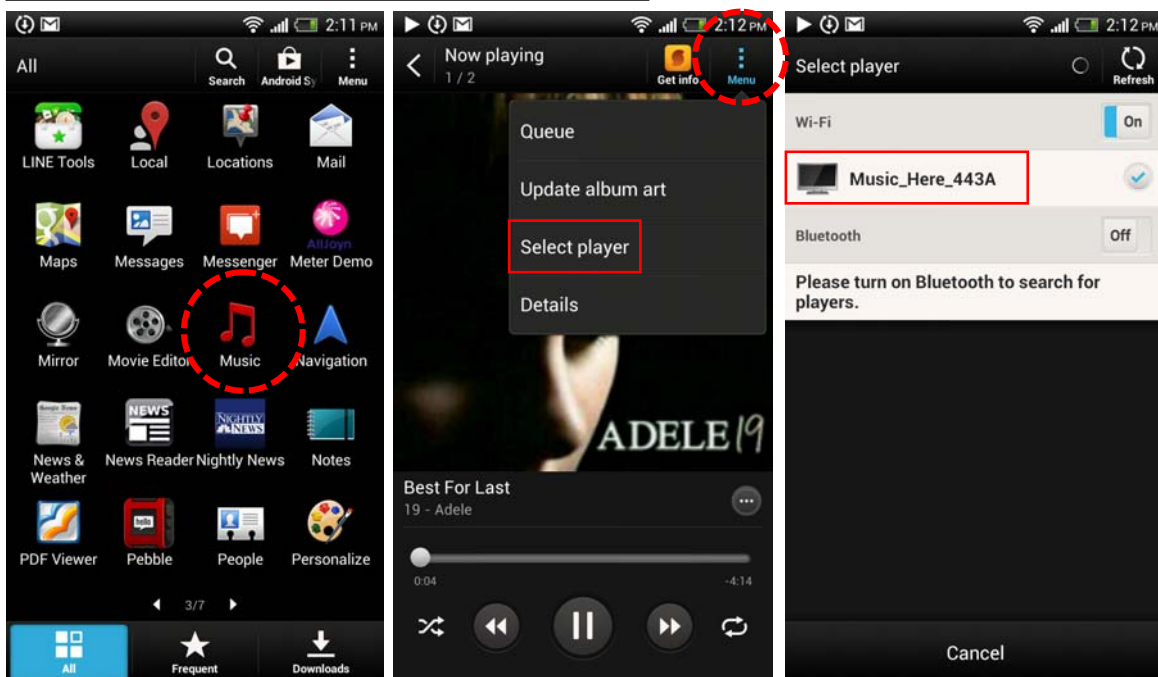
2:11 PM
All
Search
Android Sy
Menu
LINE Tools
Local
Locations
Mail
Maps
Messages
Messenger
AllJoyn
Meter Demo
Mirror
Movie Editor
Music
Navigation
NEWS
News & Weather
News Reader
NIGHTLY NEWS
Nightly News
Notes
PDF Viewer
Pebble
People
Personalize
3/7
All
Frequent
Downloads

2:12 PM
Now playing
1 / 2
Get info
Menu
Queue
Update album art
Select player
Details
ADELE 19
Best For Last
19 - Adele
0:04
-4:14

2:12 PM
Select player
Refresh
Wi-Fi
On
Music_Here_443A
Bluetooth
Off
Please turn on Bluetooth to search for players.
Cancel